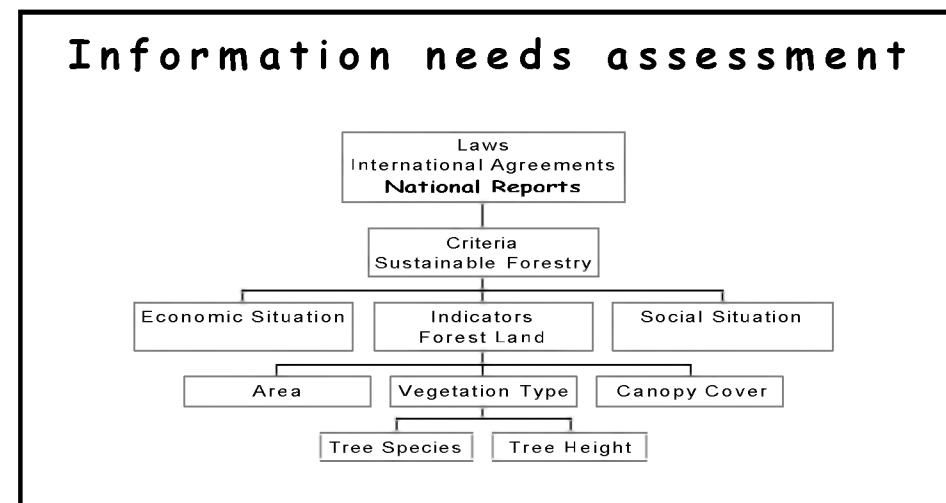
Information needs assessment

Laws
International Agreements
National Reports

Criteria
Sustainable Forestry

Economic Situation

Indicators
Forest Land

Social Situation

Area

Vegetation Type

Canopy Cover

Tree Species

Tree Height